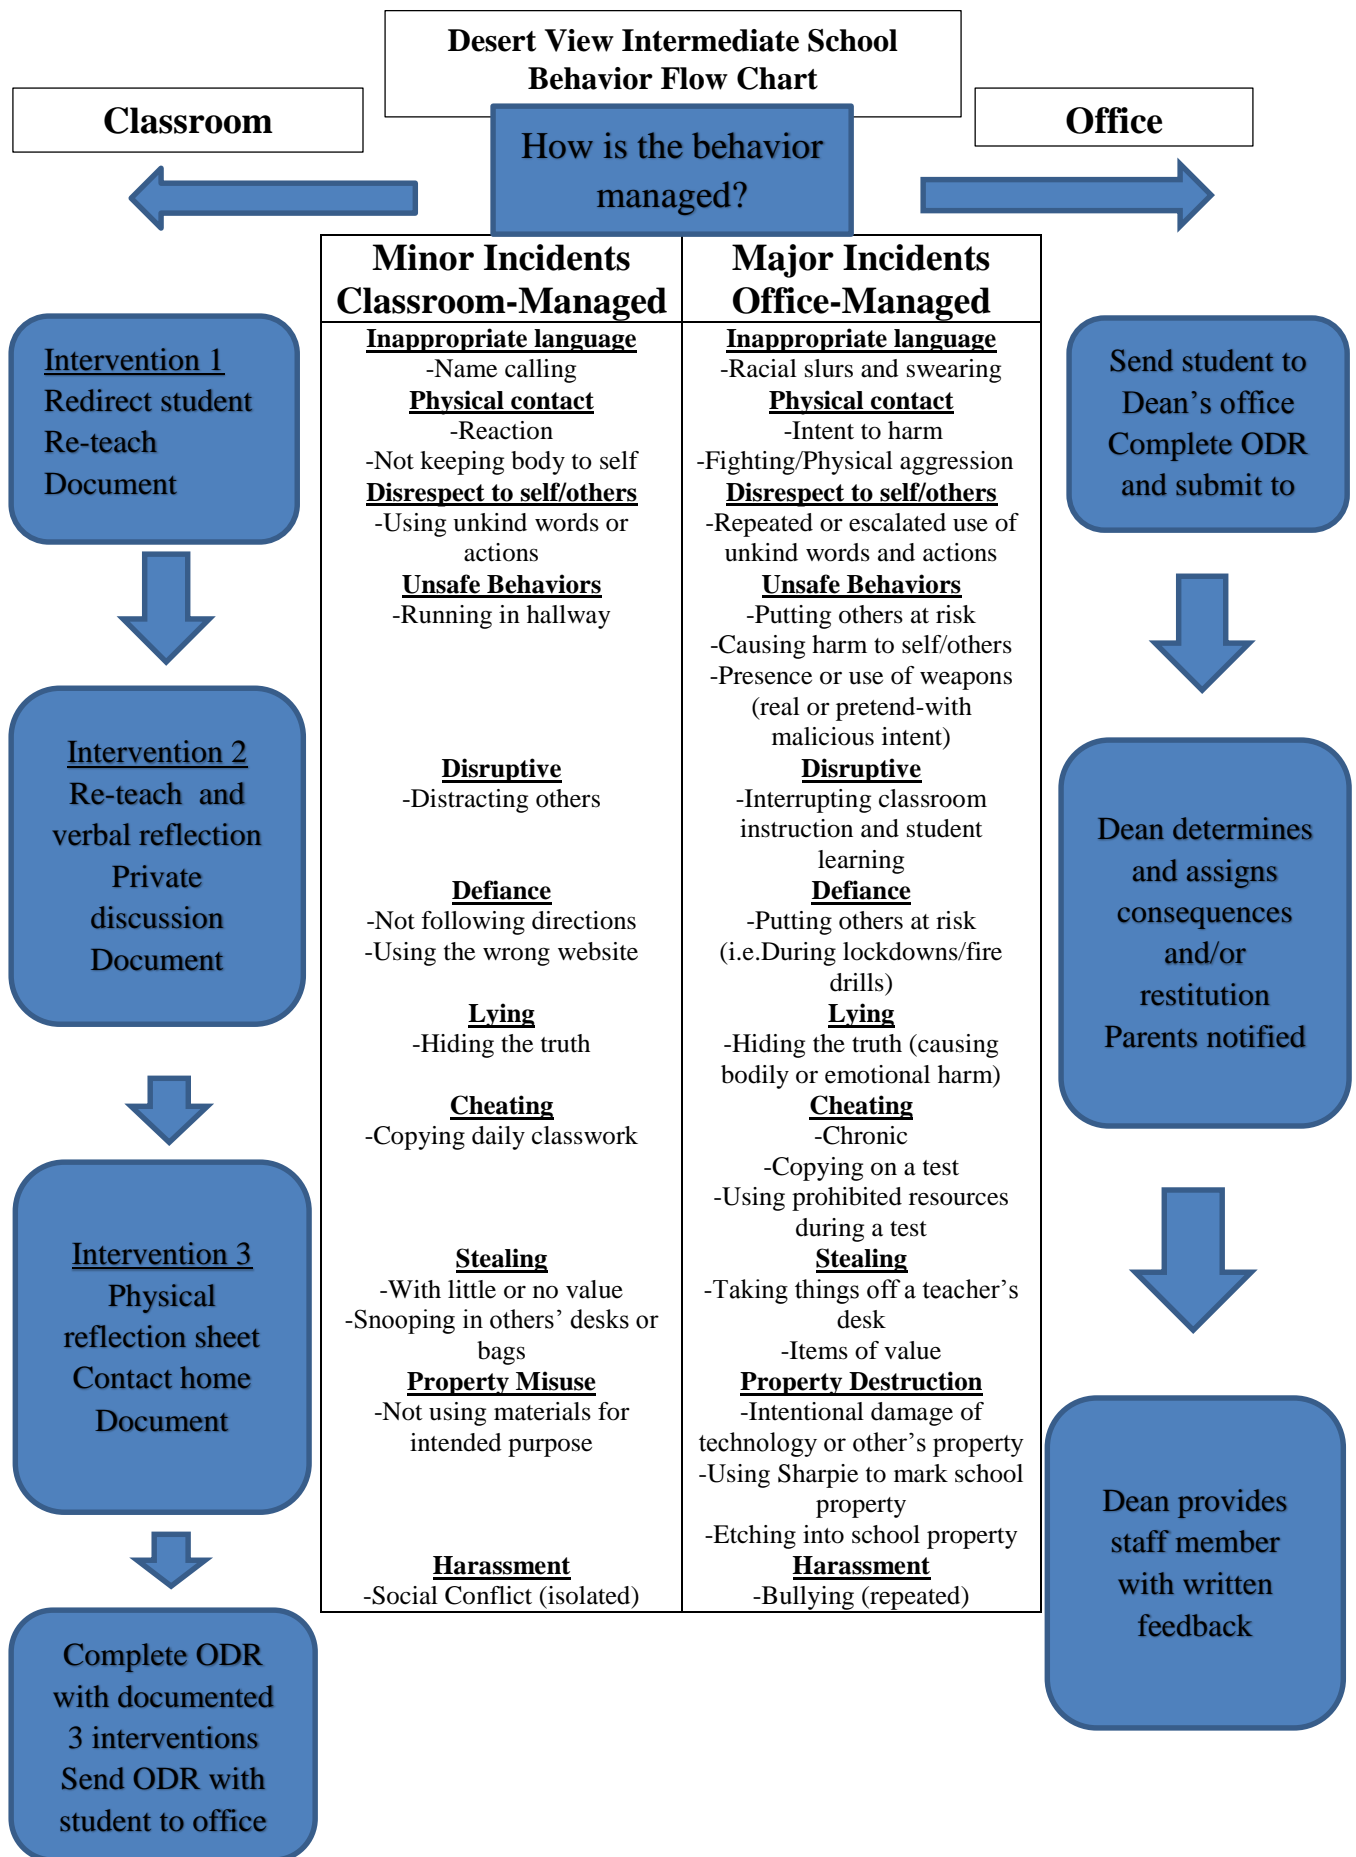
Desert View Intermediate School
Behavior Flow Chart

Classroom

How is the behavior managed?

Office

| Minor Incidents Classroom-Managed | Major Incidents Office-Managed |
|---|---|
| **Inappropriate language** -Name calling | **Inappropriate language** -Racial slurs and swearing |
| **Physical contact** -Reaction -Not keeping body to self | **Physical contact** -Intent to harm -Fighting/Physical aggression |
| **Disrespect to self/others** -Using unkind words or actions | **Disrespect to self/others** -Repeated or escalated use of unkind words and actions |
| **Unsafe Behaviors** -Running in hallway | **Unsafe Behaviors** -Putting others at risk -Causing harm to self/others -Presence or use of weapons (real or pretend-with malicious intent) |
| **Disruptive** -Distracting others | **Disruptive** -Interrupting classroom instruction and student learning |
| **Defiance** -Not following directions -Using the wrong website | **Defiance** -Putting others at risk (i.e.During lockdowns/fire drills) |
| **Lying** -Hiding the truth | **Lying** -Hiding the truth (causing bodily or emotional harm) |
| **Cheating** -Copying daily classwork | **Cheating** -Chronic -Copying on a test -Using prohibited resources during a test |
| **Stealing** -With little or no value -Snooping in others' desks or bags | **Stealing** -Taking things off a teacher's desk -Items of value |
| **Property Misuse** -Not using materials for intended purpose | **Property Destruction** -Intentional damage of technology or other's property -Using Sharpie to mark school property -Etching into school property |
| **Harassment** -Social Conflict (isolated) | **Harassment** -Bullying (repeated) |

Intervention 1
Redirect student
Re-teach
Document

Intervention 2
Re-teach and verbal reflection
Private discussion
Document

Intervention 3
Physical reflection sheet
Contact home
Document

Complete ODR with documented 3 interventions
Send ODR with student to office

Send student to Dean's office
Complete ODR and submit to

Dean determines and assigns consequences and/or restitution
Parents notified

Dean provides staff member with written feedback